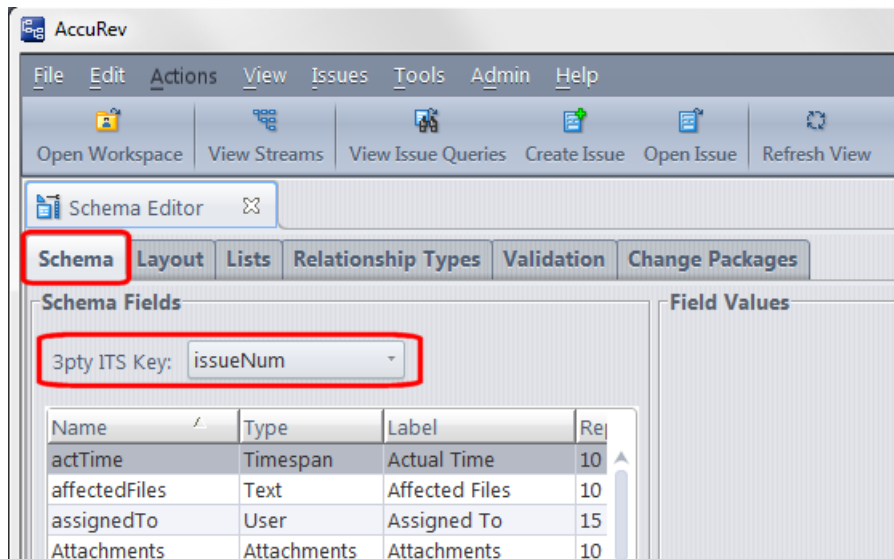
AccuRev

File Edit Actions View Issues Tools Admin Help

Open Workspace View Streams View Issue Queries Create Issue Open Issue Refresh View

Schema Editor

Schema Layout Lists Relationship Types Validation Change Packages

Schema Fields

Field Values

3pty ITS Key: issueNum

| Name | Type | Label | Re |
|---|---|---|---|
| actTime | Timespan | Actual Time | 10 |
| affectedFiles | Text | Affected Files | 10 |
| assignedTo | User | Assigned To | 15 |
| Attachments | Attachments | Attachments | 10 |